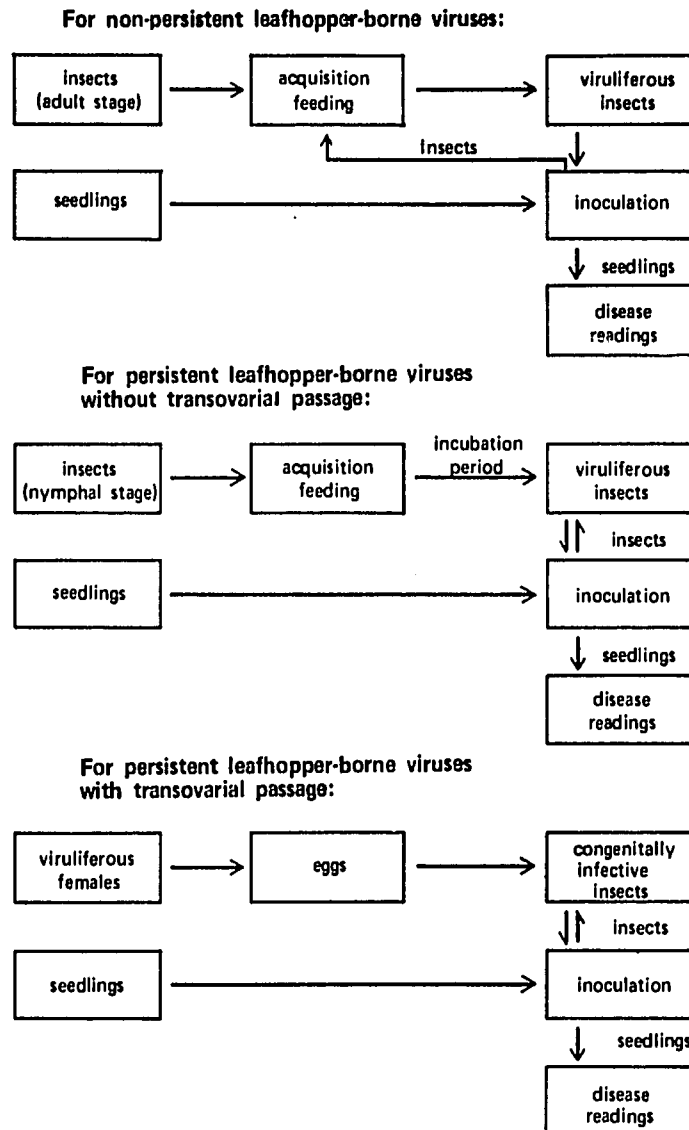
For non-persistent leafhopper-borne viruses:

insects (adult stage)

acquisition feeding

viruliferous insects

insects

seedlings

inoculation

seedlings

disease readings

For persistent leafhopper-borne viruses without transovarial passage:

insects (nymphal stage)

acquisition feeding

incubation period

viruliferous insects

insects

seedlings

inoculation

seedlings

disease readings

For persistent leafhopper-borne viruses with transovarial passage:

viruliferous females

eggs

congenitally infective insects

insects

seedlings

inoculation

seedlings

disease readings